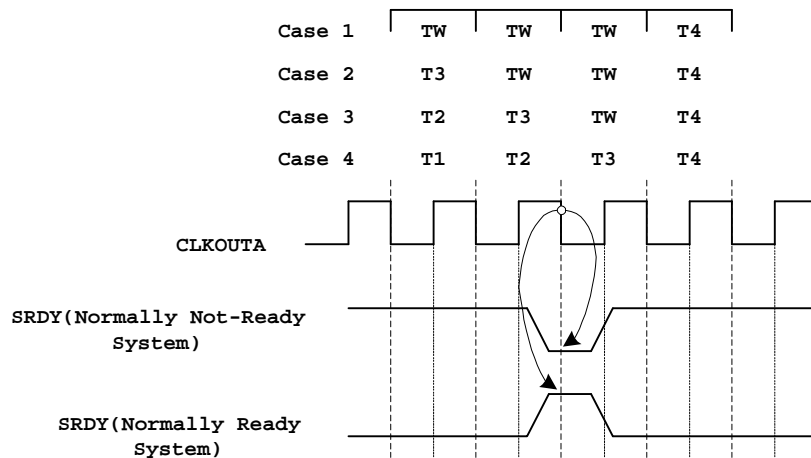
| | | | | |
|---|---|---|---|---|
| Case 1 | TW | TW | TW | T4 |
| Case 2 | T3 | TW | TW | T4 |
| Case 3 | T2 | T3 | TW | T4 |
| Case 4 | T1 | T2 | T3 | T4 |

CLKOUTA

SRDY(Normally Not-Ready System)

SRDY(Normally Ready System)